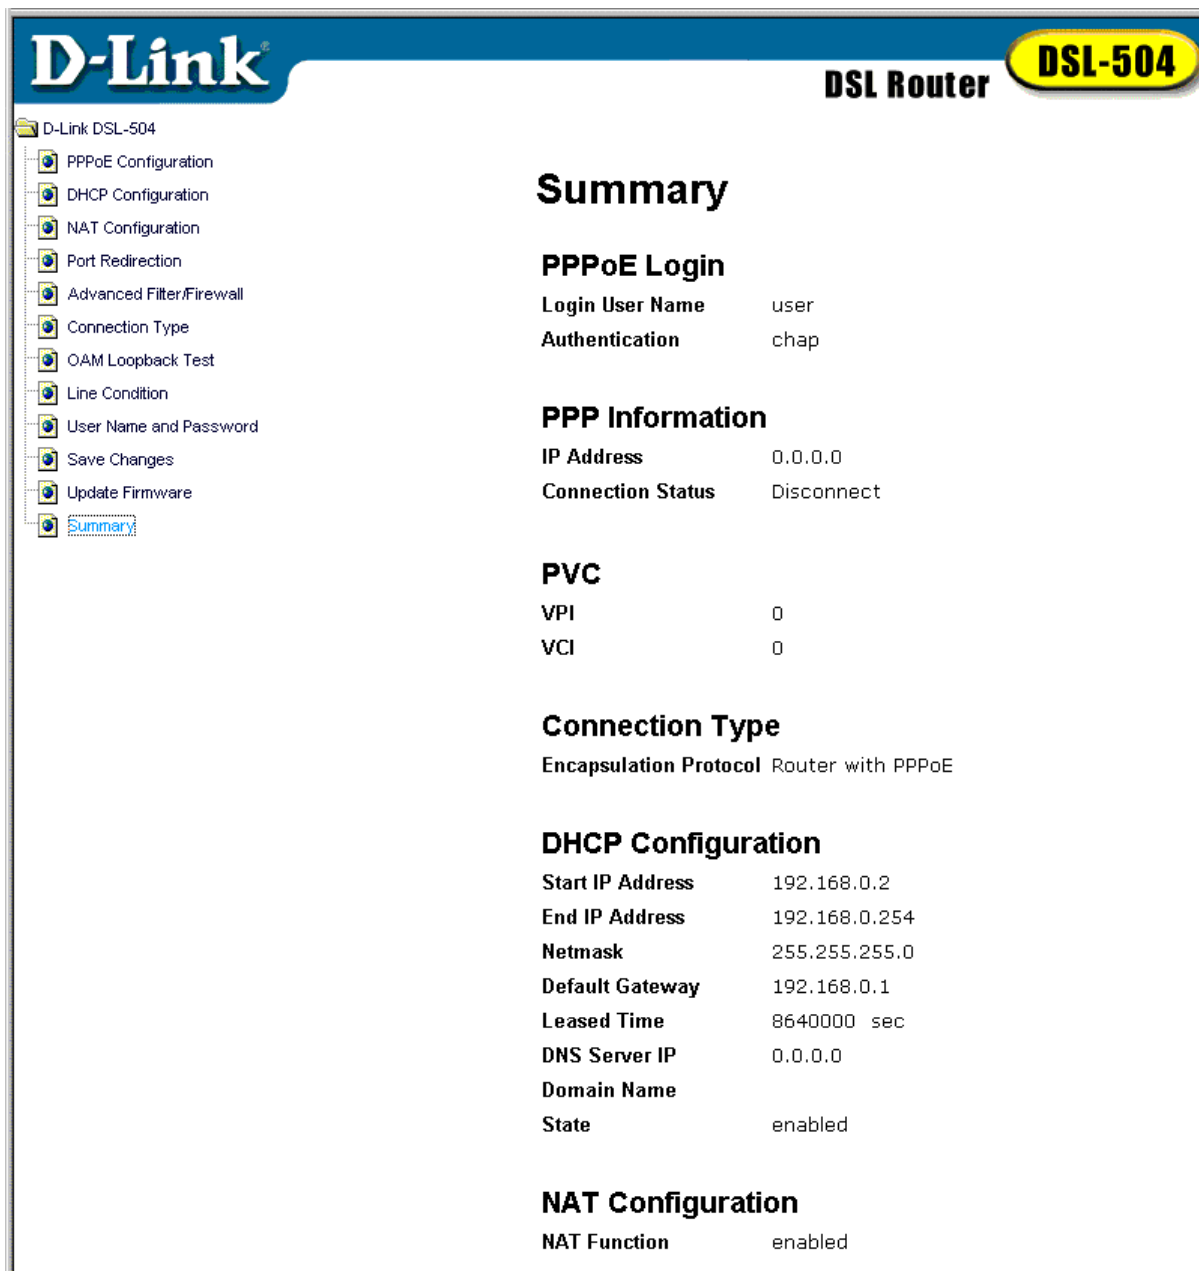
D-Link®

DSL Router DSL-504

D-Link DSL-504
PPPoE Configuration
DHCP Configuration
NAT Configuration
Port Redirection
Advanced Filter/Firewall
Connection Type
OAM Loopback Test
Line Condition
User Name and Password
Save Changes
Update Firmware
Summary

Summary

PPPoE Login

| | |
|---|---|
| Login User Name | user |
| Authentication | chap |

PPP Information

| | |
|---|---|
| IP Address | 0.0.0.0 |
| Connection Status | Disconnect |

PVC

| | |
|---|---|
| VPI | 0 |
| VCI | 0 |

Connection Type

| | |
|---|---|
| Encapsulation Protocol | Router with PPPoE |

DHCP Configuration

| | |
|---|---|
| Start IP Address | 192.168.0.2 |
| End IP Address | 192.168.0.254 |
| Netmask | 255.255.255.0 |
| Default Gateway | 192.168.0.1 |
| Leased Time | 8640000 sec |
| DNS Server IP | 0.0.0.0 |
| Domain Name | |
| State | enabled |

NAT Configuration

| | |
|---|---|
| NAT Function | enabled |